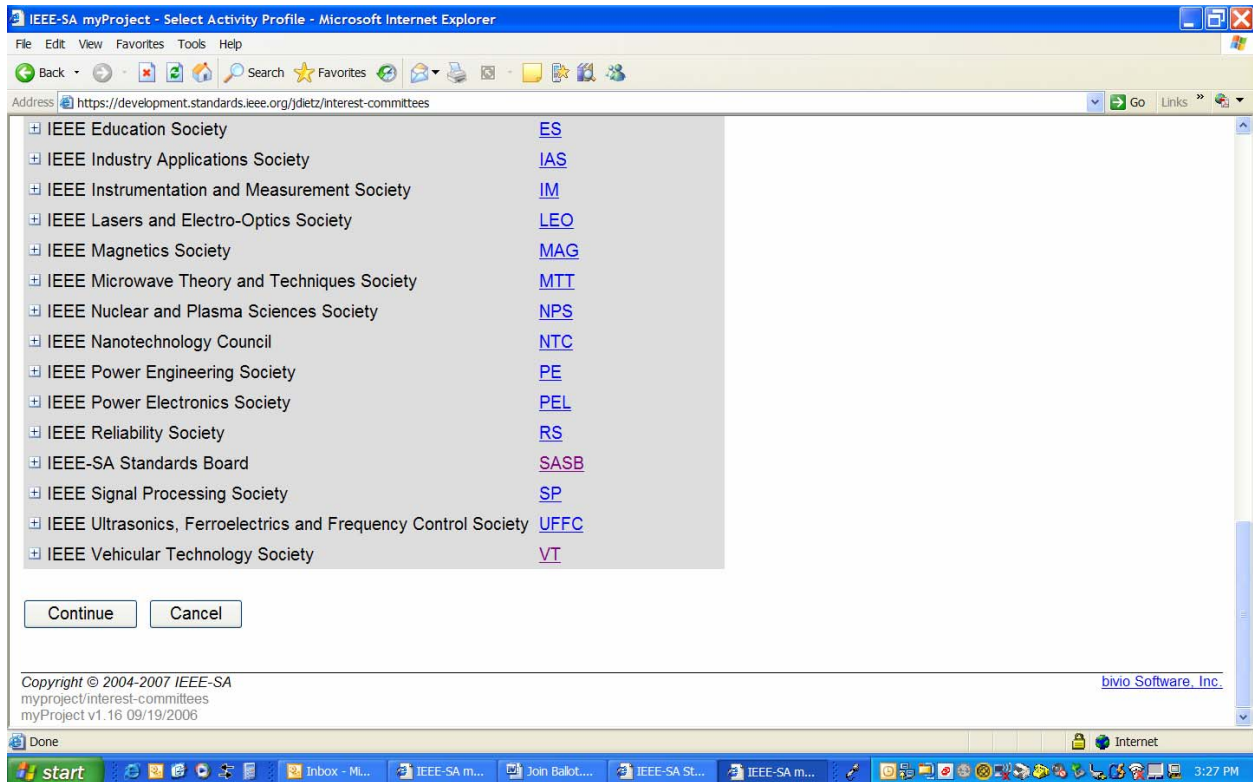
IEEE-SA myProject - Select Activity Profile - Microsoft Internet Explorer

File Edit View Favorites Tools Help

Back Search Favorites

Address https://development.standards.ieee.org/jdietz/interest-committees

Go Links »

| | |
|---|---|
| ⊞ IEEE Education Society | ES |
| ⊞ IEEE Industry Applications Society | IAS |
| ⊞ IEEE Instrumentation and Measurement Society | IM |
| ⊞ IEEE Lasers and Electro-Optics Society | LEO |
| ⊞ IEEE Magnetics Society | MAG |
| ⊞ IEEE Microwave Theory and Techniques Society | MTT |
| ⊞ IEEE Nuclear and Plasma Sciences Society | NPS |
| ⊞ IEEE Nanotechnology Council | NTC |
| ⊞ IEEE Power Engineering Society | PE |
| ⊞ IEEE Power Electronics Society | PEL |
| ⊞ IEEE Reliability Society | RS |
| ⊞ IEEE-SA Standards Board | SASB |
| ⊞ IEEE Signal Processing Society | SP |
| ⊞ IEEE Ultrasonics, Ferroelectrics and Frequency Control Society | UFFC |
| ⊞ IEEE Vehicular Technology Society | VT |

Continue Cancel

Copyright © 2004-2007 IEEE-SA
myproject/interest-committees
myProject v1.16 09/19/2006

bivio Software, Inc.

Done

Internet

start Inbox - Mi... IEEE-SA m... Join Ballot... IEEE-SA St... IEEE-SA m... 3:27 PM